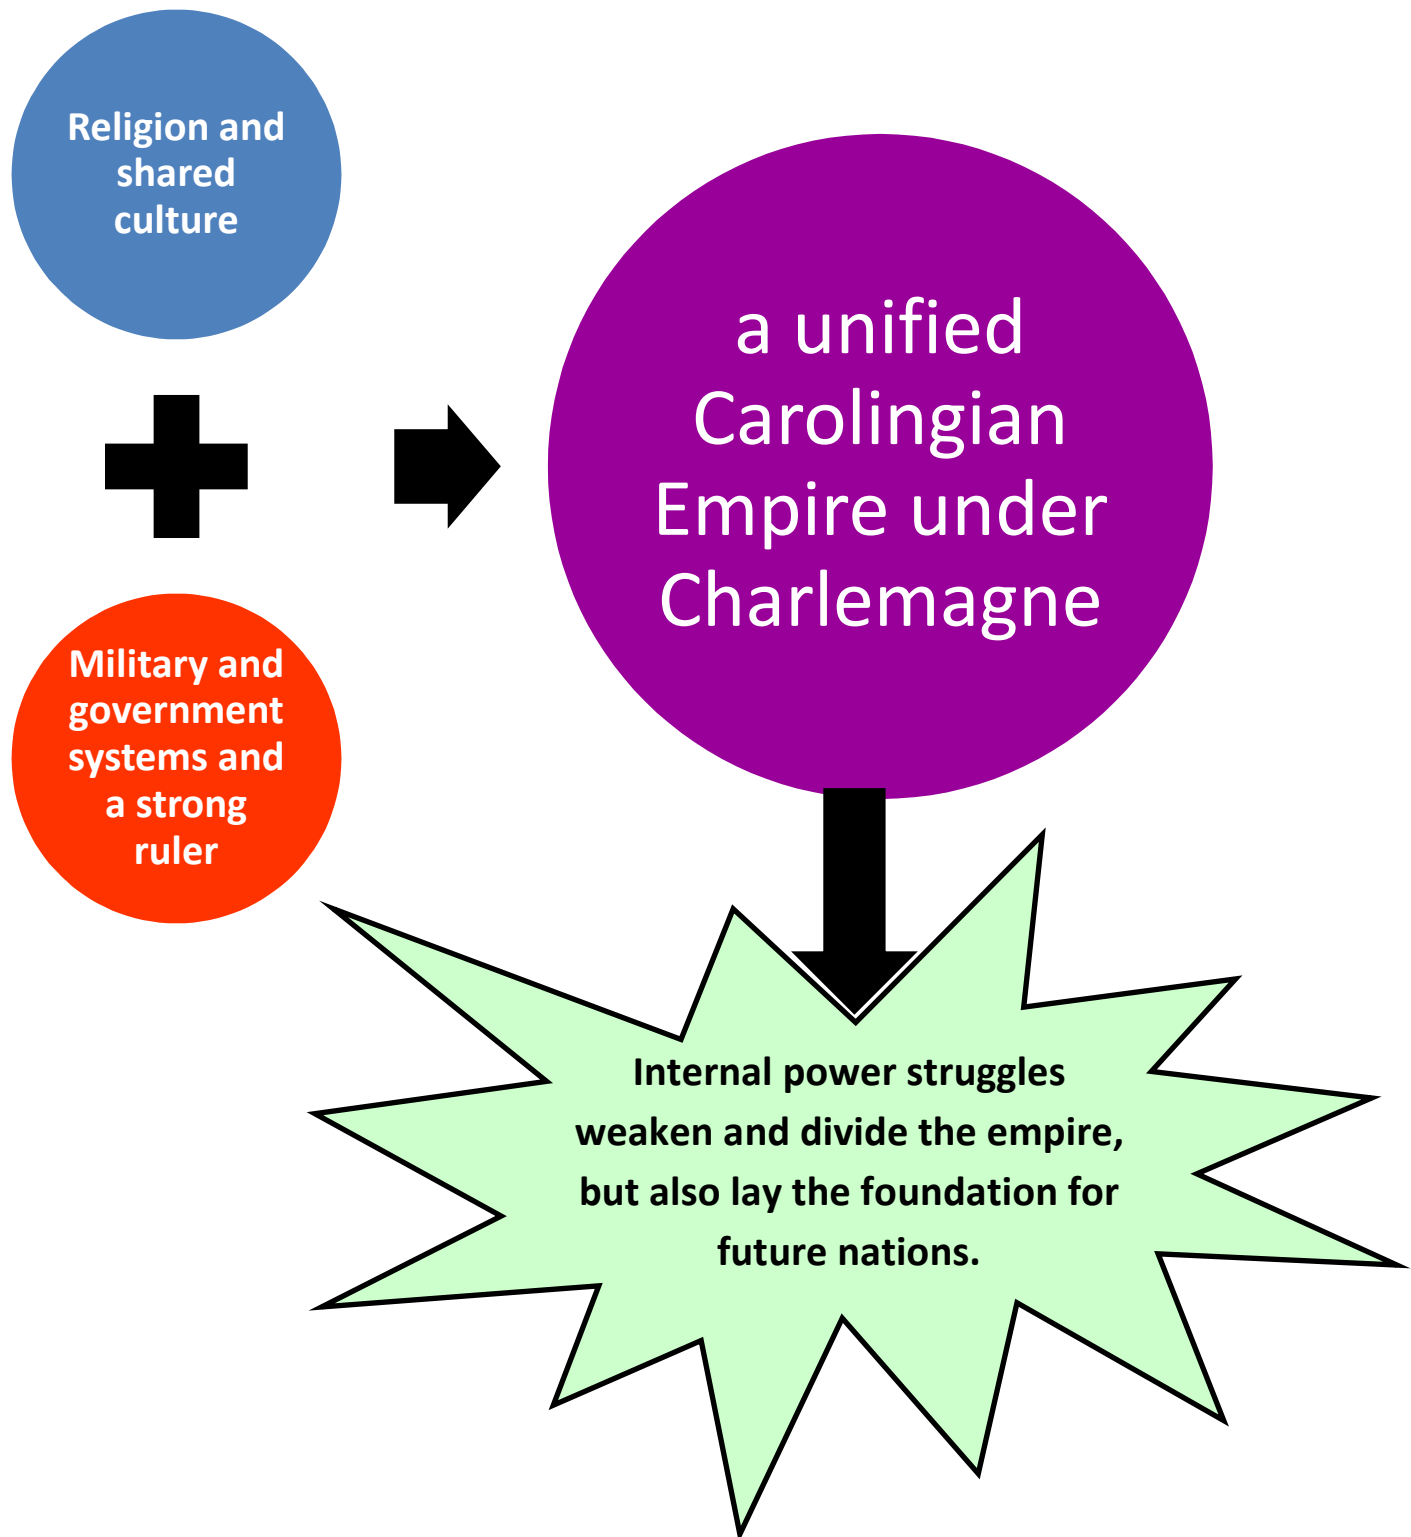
Religion and shared culture

Military and government systems and a strong ruler

a unified Carolingian Empire under Charlemagne

Internal power struggles weaken and divide the empire, but also lay the foundation for future nations.